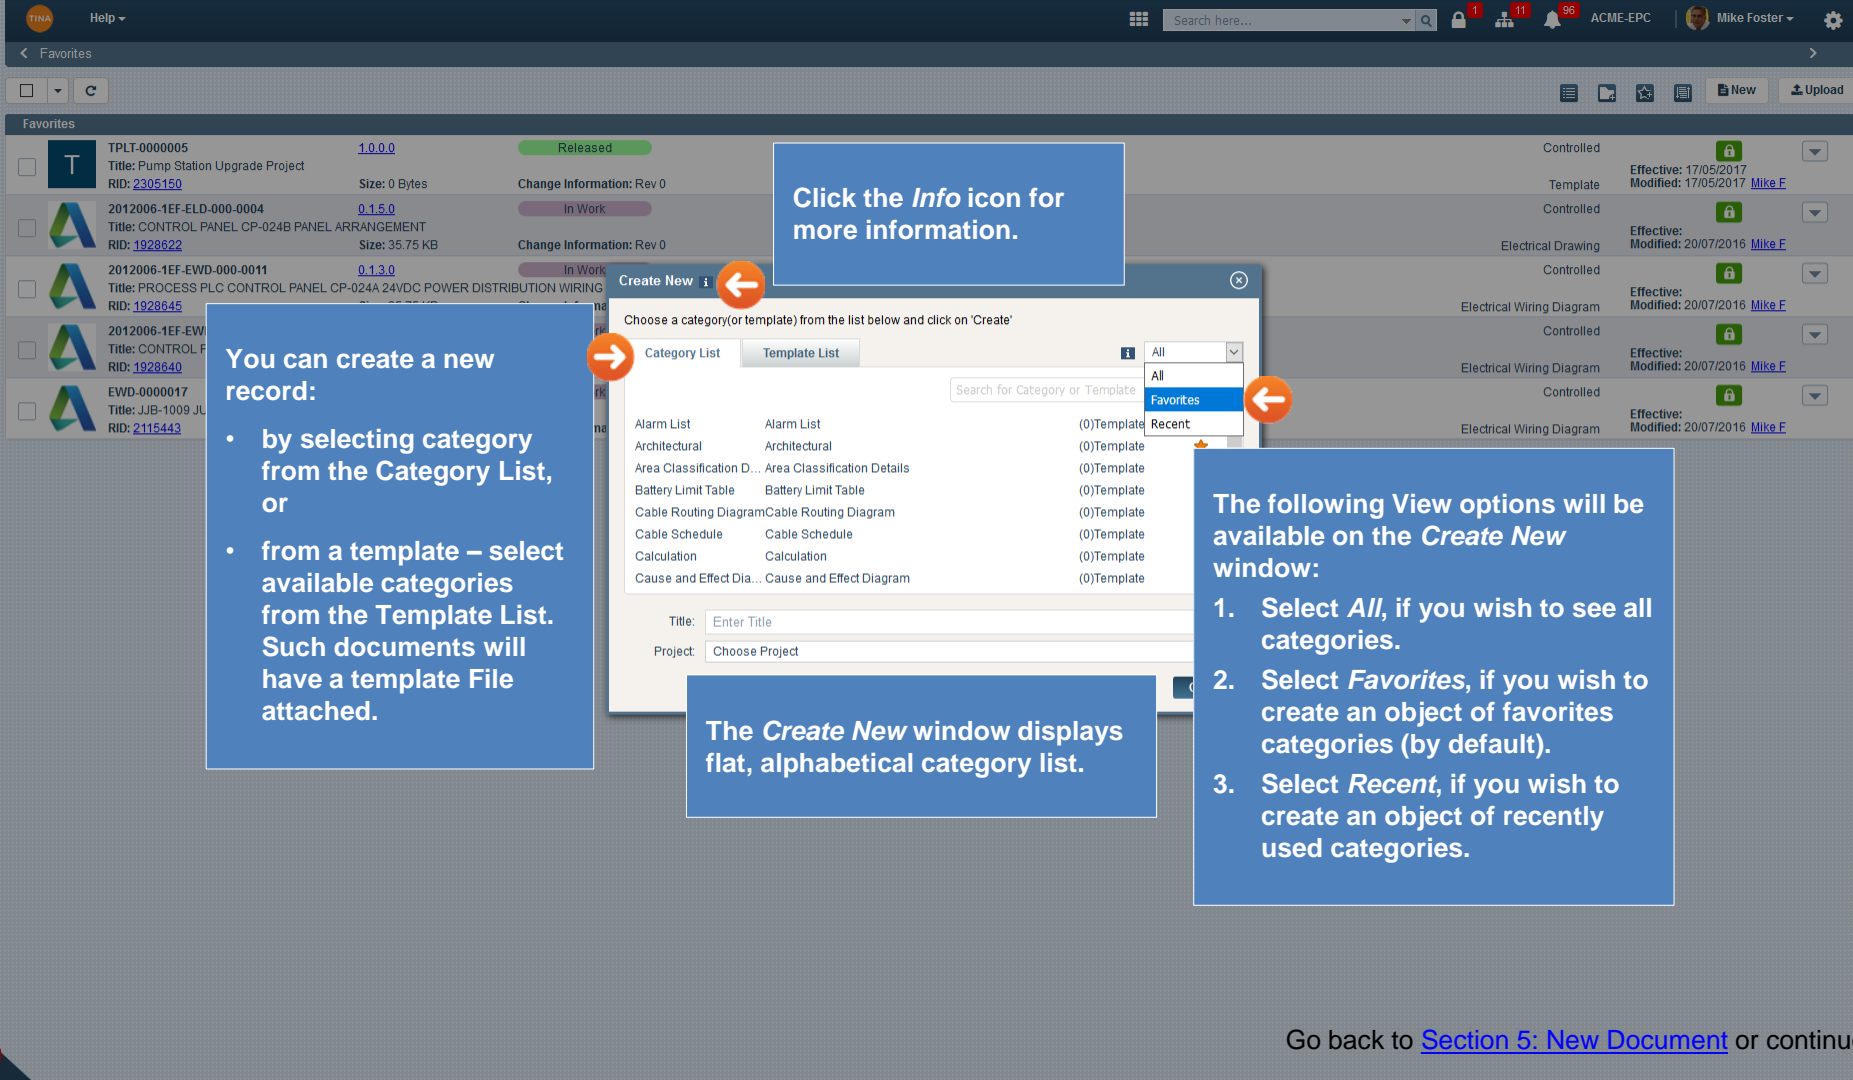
TINA Help

Search here...

1 11 96 ACME-EPC Mike Foster

Favorites

New Upload

Favorites

T TPLT-0000005 Title: Pump Station Upgrade Project RID: 2305150 1.0.0.0 Size: 0 Bytes Released Change Information: Rev 0 Controlled Template Effective: 17/05/2017 Modified: 17/05/2017 Mike F

2012006-1EF-ELD-000-0004 Title: CONTROL PANEL CP-024B PANEL ARRANGEMENT RID: 1928622 0.1.5.0 Size: 35.75 KB In Work Change Information: Rev 0 Controlled Electrical Drawing Effective: Modified: 20/07/2016 Mike F

2012006-1EF-EWD-000-0011 Title: PROCESS PLC CONTROL PANEL CP-024A 24VDC POWER DISTRIBUTION WIRING RID: 1928645 0.1.3.0 In Work Controlled Electrical Wiring Diagram Effective: Modified: 20/07/2016 Mike F

2012006-1EF-EW Title: CONTROL RID: 1928640 Controlled Electrical Wiring Diagram Effective: Modified: 20/07/2016 Mike F

EWD-0000017 Title: JJB-1009 JU RID: 2115443 Controlled Electrical Wiring Diagram Effective: Modified: 20/07/2016 Mike F

Click the *Info* icon for more information.

Create New

Choose a category(or template) from the list below and click on 'Create'

Category List Template List

All
All
Favorites
Recent

Search for Category or Template

| | | |
|---|---|---|
| Alarm List | Alarm List | (0)Template |
| Architectural | Architectural | (0)Template |
| Area Classification D... | Area Classification Details | (0)Template |
| Battery Limit Table | Battery Limit Table | (0)Template |
| Cable Routing Diagram | Cable Routing Diagram | (0)Template |
| Cable Schedule | Cable Schedule | (0)Template |
| Calculation | Calculation | (0)Template |
| Cause and Effect Dia... | Cause and Effect Diagram | (0)Template |

Title: Enter Title
Project: Choose Project

You can create a new record:
• by selecting category from the Category List, or
• from a template – select available categories from the Template List. Such documents will have a template File attached.

The *Create New* window displays flat, alphabetical category list.

The following View options will be available on the *Create New* window:
1. Select *All*, if you wish to see all categories.
2. Select *Favorites*, if you wish to create an object of favorites categories (by default).
3. Select *Recent*, if you wish to create an object of recently used categories.

Go back to Section 5: New Document or continu